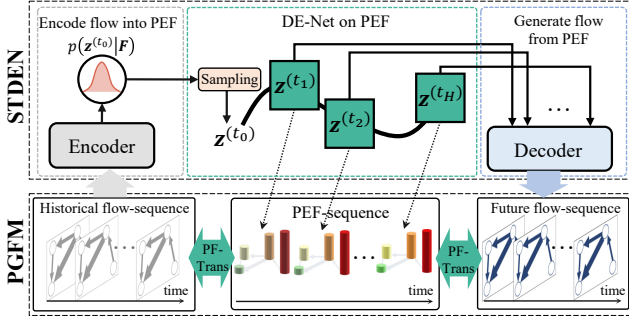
STDEN

Encode flow into PEF

$p(\boldsymbol{z}^{(t_0)}|\boldsymbol{F})$

Encoder

DE-Net on PEF

Sampling

$\boldsymbol{z}^{(t_0)}$

$\boldsymbol{z}^{(t_1)}$

$\boldsymbol{z}^{(t_2)}$

$\boldsymbol{z}^{(t_H)}$

Generate flow from PEF

…

Decoder

PGFM

Historical flow-sequence

…

time

PF-Trans

PEF-sequence

…

PF-Trans

Future flow-sequence

…

time